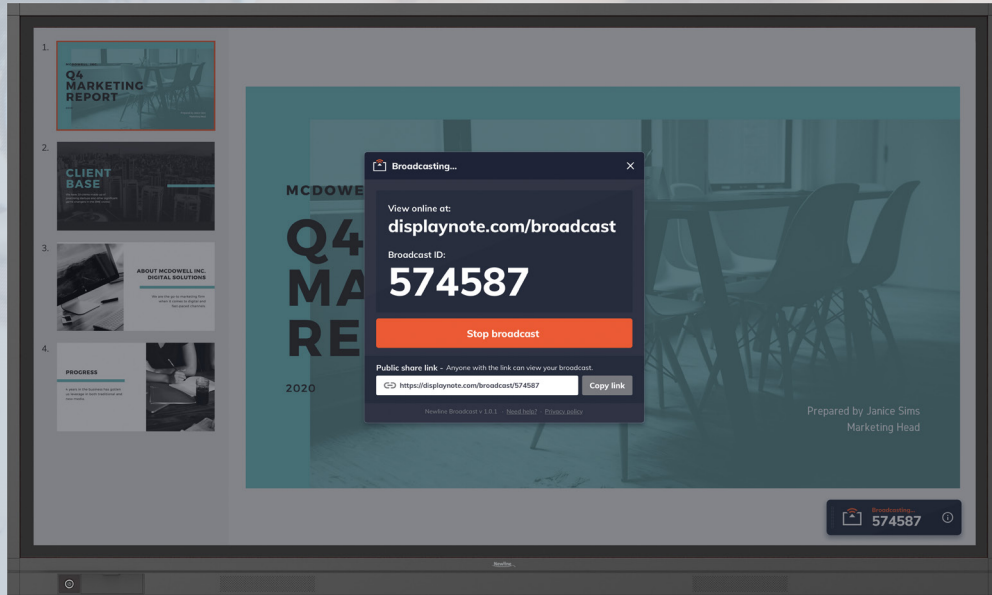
1.
Q4 MARKETING REPORT

2.
CLIENT BASE

3.
ABOUT MCDOWELL INC. DIGITAL SOLUTIONS

4.
PROGRESS

MCDOWE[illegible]

Q4
MA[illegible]
RE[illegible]

2020

Prepared by Janice Sims
Marketing Head

Broadcasting...

×

View online at:
displaynote.com/broadcast

Broadcast ID:
574587

Stop broadcast

Public share link - Anyone with the link can view your broadcast.

https://displaynote.com/broadcast/574587

Copy link

Newline Broadcast v 1.0.1 · Need help? · Privacy policy

Broadcasting...
574587

Newline